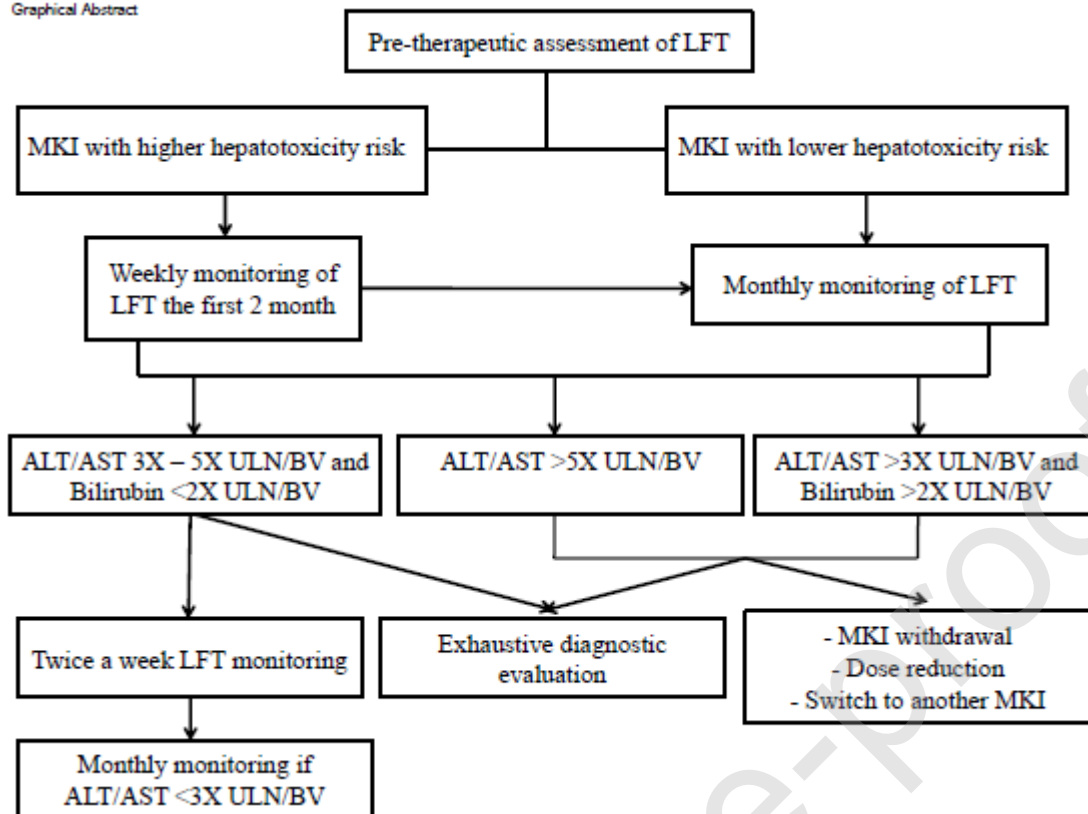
Graphical Abstract

Pre-therapeutic assessment of LFT

MKI with higher hepatotoxicity risk

MKI with lower hepatotoxicity risk

Weekly monitoring of LFT the first 2 month

Monthly monitoring of LFT

ALT/AST 3X – 5X ULN/BV and Bilirubin <2X ULN/BV

ALT/AST >5X ULN/BV

ALT/AST >3X ULN/BV and Bilirubin >2X ULN/BV

Twice a week LFT monitoring

Exhaustive diagnostic evaluation

- MKI withdrawal
- Dose reduction
- Switch to another MKI

Monthly monitoring if ALT/AST <3X ULN/BV

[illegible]